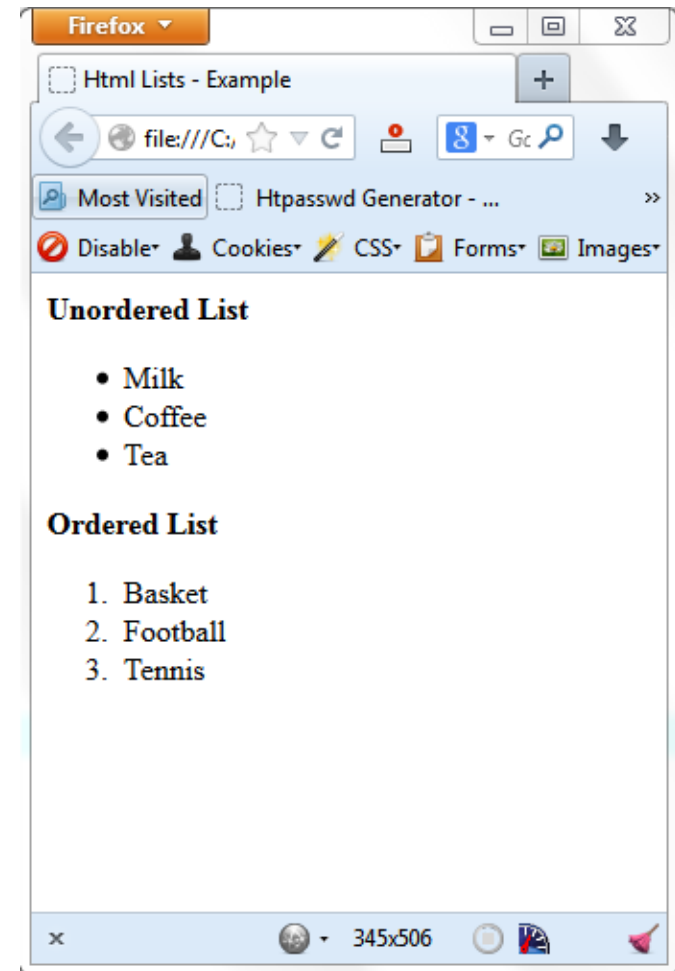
Firefox

Html Lists - Example

+

file:///C:/

Gc

Most Visited

Htpasswd Generator - ...

»

Disable

Cookies

CSS

Forms

Images

**Unordered List**

- Milk
- Coffee
- Tea

**Ordered List**

1. Basket
2. Football
3. Tennis

×

345x506